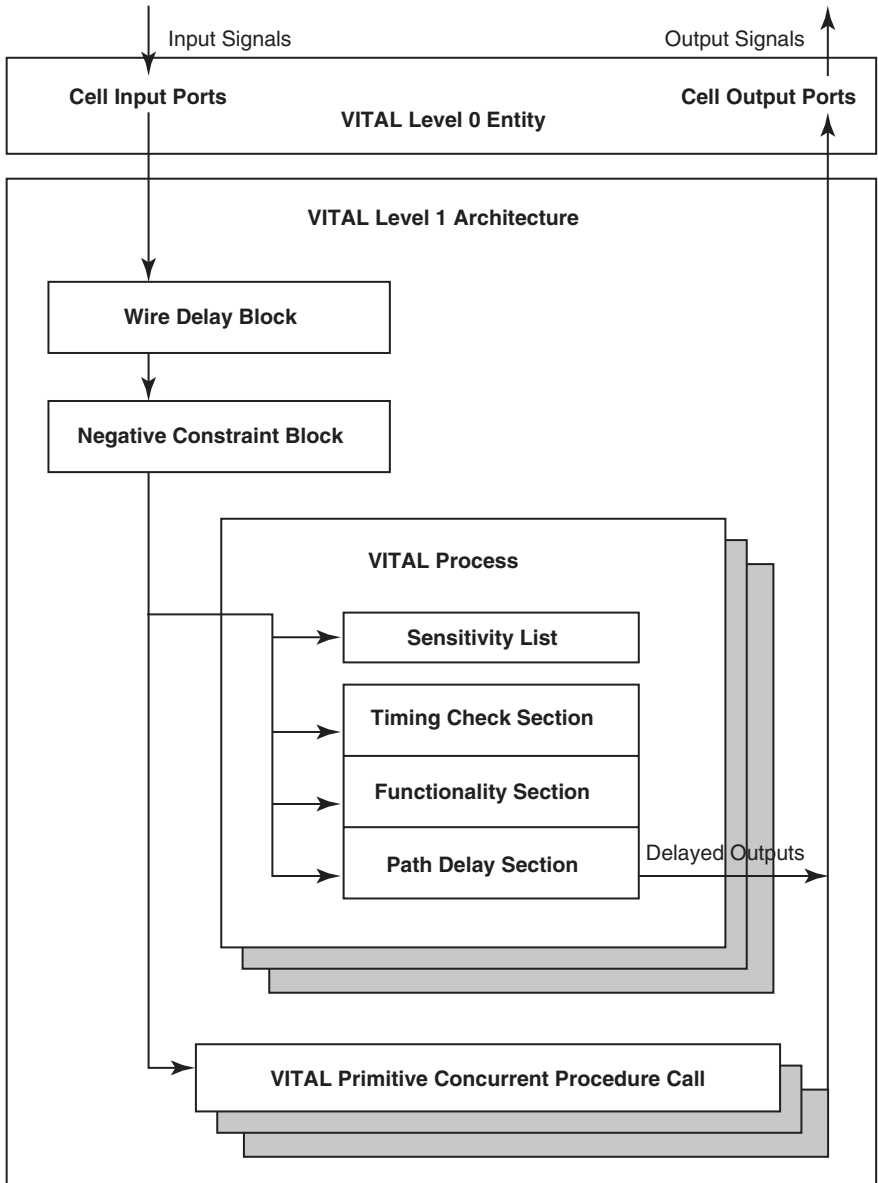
Input Signals

Output Signals

Cell Input Ports

VITAL Level 0 Entity

Cell Output Ports

VITAL Level 1 Architecture

Wire Delay Block

Negative Constraint Block

VITAL Process

Sensitivity List

Timing Check Section

Functionality Section

Path Delay Section

Delayed Outputs

VITAL Primitive Concurrent Procedure Call